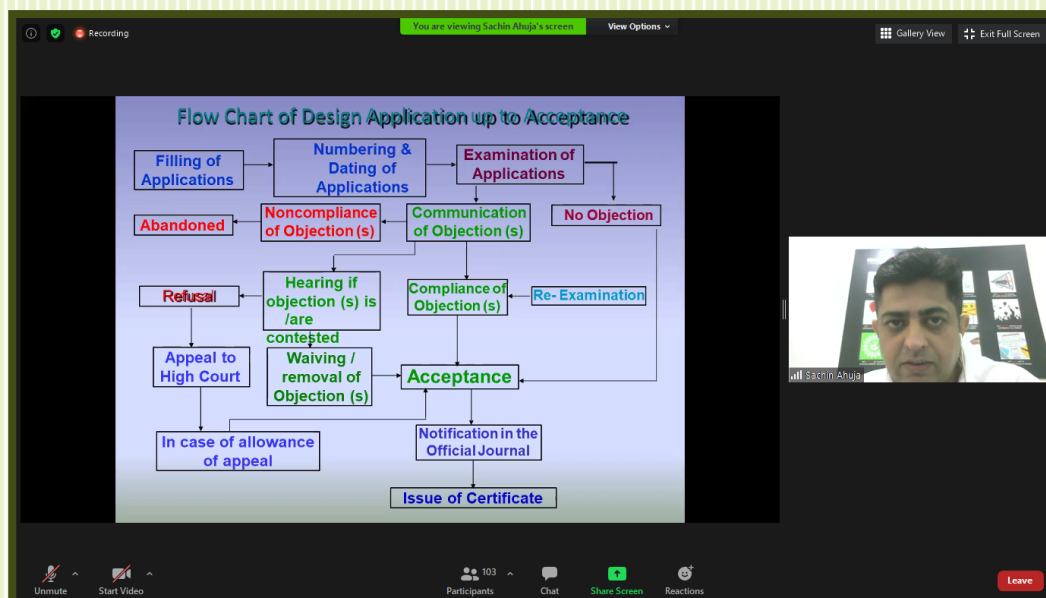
Recording

You are viewing Sachin Ahuja's screen

View Options

Gallery View

Exit Full Screen

Flow Chart of Design Application up to Acceptance

Filling of Applications

Numbering & Dating of Applications

Examination of Applications

Abandoned

Noncompliance of Objection (s)

Communication of Objection (s)

No Objection

Refusal

Hearing if objection (s) is /are contested

Compliance of Objection (s)

Re- Examination

Appeal to High Court

Waiving / removal of Objection (s)

Acceptance

In case of allowance of appeal

Notification in the Official Journal

Issue of Certificate

Sachin Ahuja

Unmute

Start Video

103

Participants

Chat

Share Screen

Reactions

Leave